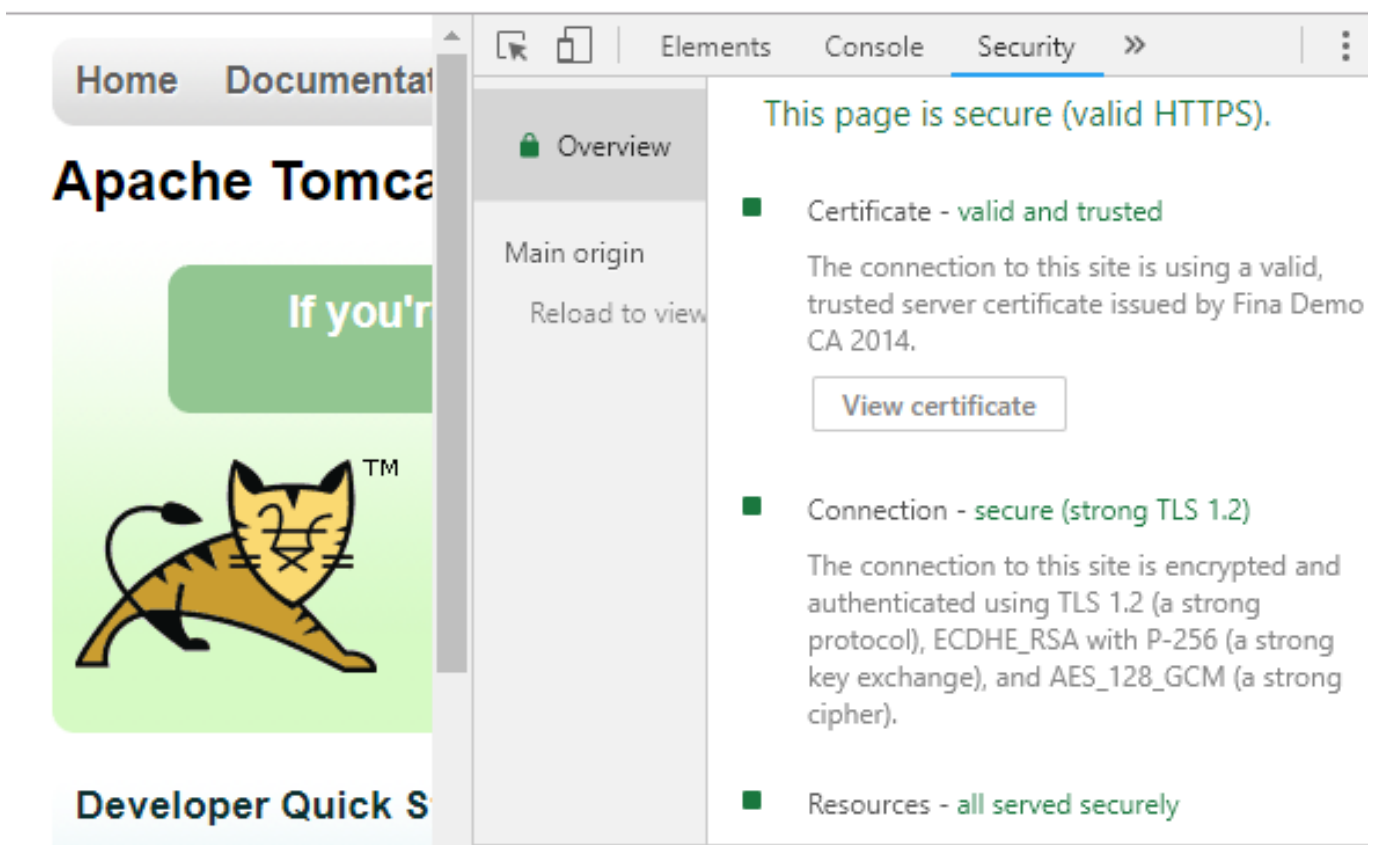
Home Documentat

Apache Tomca

If you'r

TM

Developer Quick S

Elements Console Security »

Overview

Main origin

Reload to view

This page is secure (valid HTTPS).

Certificate - valid and trusted

The connection to this site is using a valid, trusted server certificate issued by Fina Demo CA 2014.

View certificate

Connection - secure (strong TLS 1.2)

The connection to this site is encrypted and authenticated using TLS 1.2 (a strong protocol), ECDHE_RSA with P-256 (a strong key exchange), and AES_128_GCM (a strong cipher).

Resources - all served securely